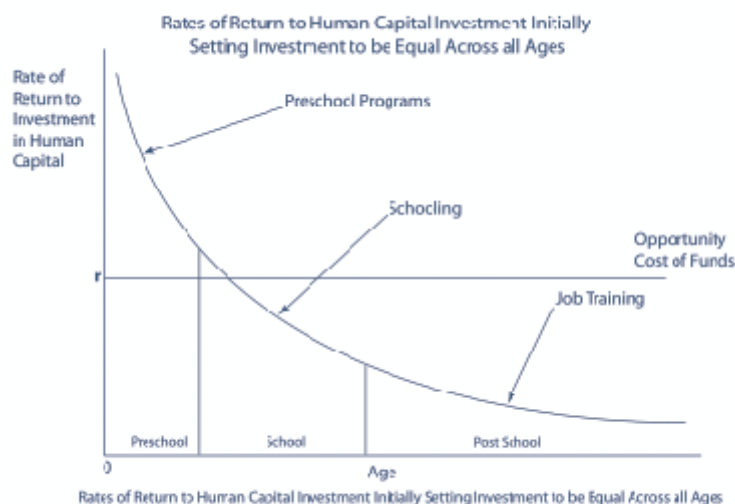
Rates of Return to Human Capital Investment Initially Setting Investment to be Equal Across all Ages

Rate of Return to Investment in Human Capital

Preschool Programs

Schooling

Opportunity Cost of Funds

r

Job Training

Preschool

School

Post School

0

Age

Rates of Return to Human Capital Investment Initially Setting Investment to be Equal Across all Ages